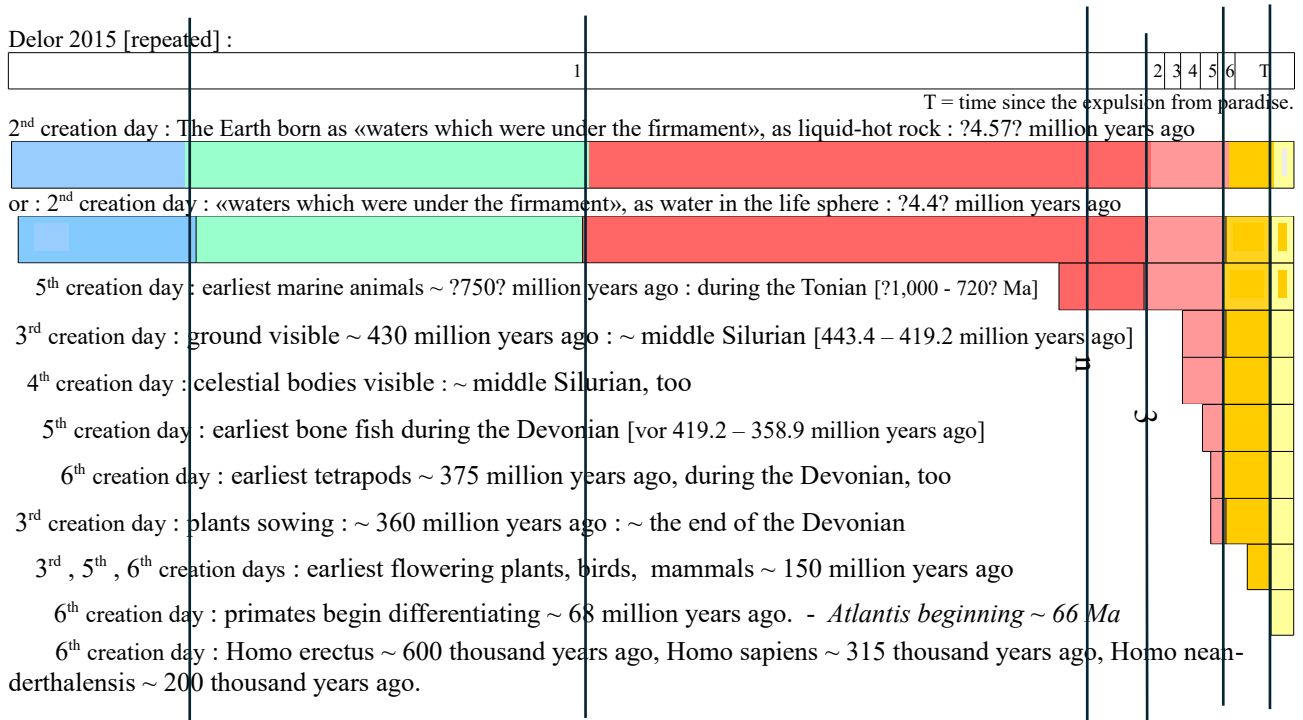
Delor 2015 [repeated] :

| 1 | 2 | 3 | 4 | 5 | 6 | T |
|---|---|---|---|---|---|---|

T = time since the expulsion from paradise.

2nd creation day : The Earth born as «waters which were under the firmament», as liquid-hot rock : ?4.57? million years ago

or : 2nd creation day : «waters which were under the firmament», as water in the life sphere : ?4.4? million years ago

5th creation day : earliest marine animals ~ ?750? million years ago : during the Tonian [?1,000 - 720? Ma]

3rd creation day : ground visible ~ 430 million years ago : ~ middle Silurian [443.4 – 419.2 million years ago]

n

4th creation day : celestial bodies visible : ~ middle Silurian, too

ω

5th creation day : earliest bone fish during the Devonian [vor 419.2 – 358.9 million years ago]

6th creation day : earliest tetrapods ~ 375 million years ago, during the Devonian, too

3rd creation day : plants sowing : ~ 360 million years ago : ~ the end of the Devonian

3rd , 5th , 6th creation days : earliest flowering plants, birds, mammals ~ 150 million years ago

6th creation day : primates begin differentiating ~ 68 million years ago. - *Atlantis beginning ~ 66 Ma*

6th creation day : Homo erectus ~ 600 thousand years ago, Homo sapiens ~ 315 thousand years ago, Homo neanderthalensis ~ 200 thousand years ago.